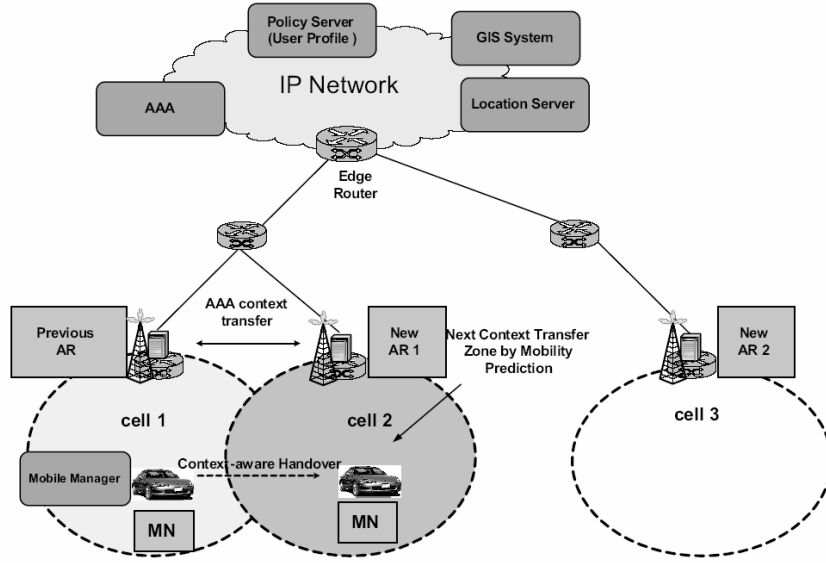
Policy Server
(User Profile )

GIS System

IP Network

AAA

Location Server

Edge
Router

AAA context
transfer

Previous
AR

New
AR 1

Next Context Transfer
Zone by Mobility
Prediction

New
AR 2

cell 1

cell 2

cell 3

Mobile Manager

Context-aware Handover

MN

MN